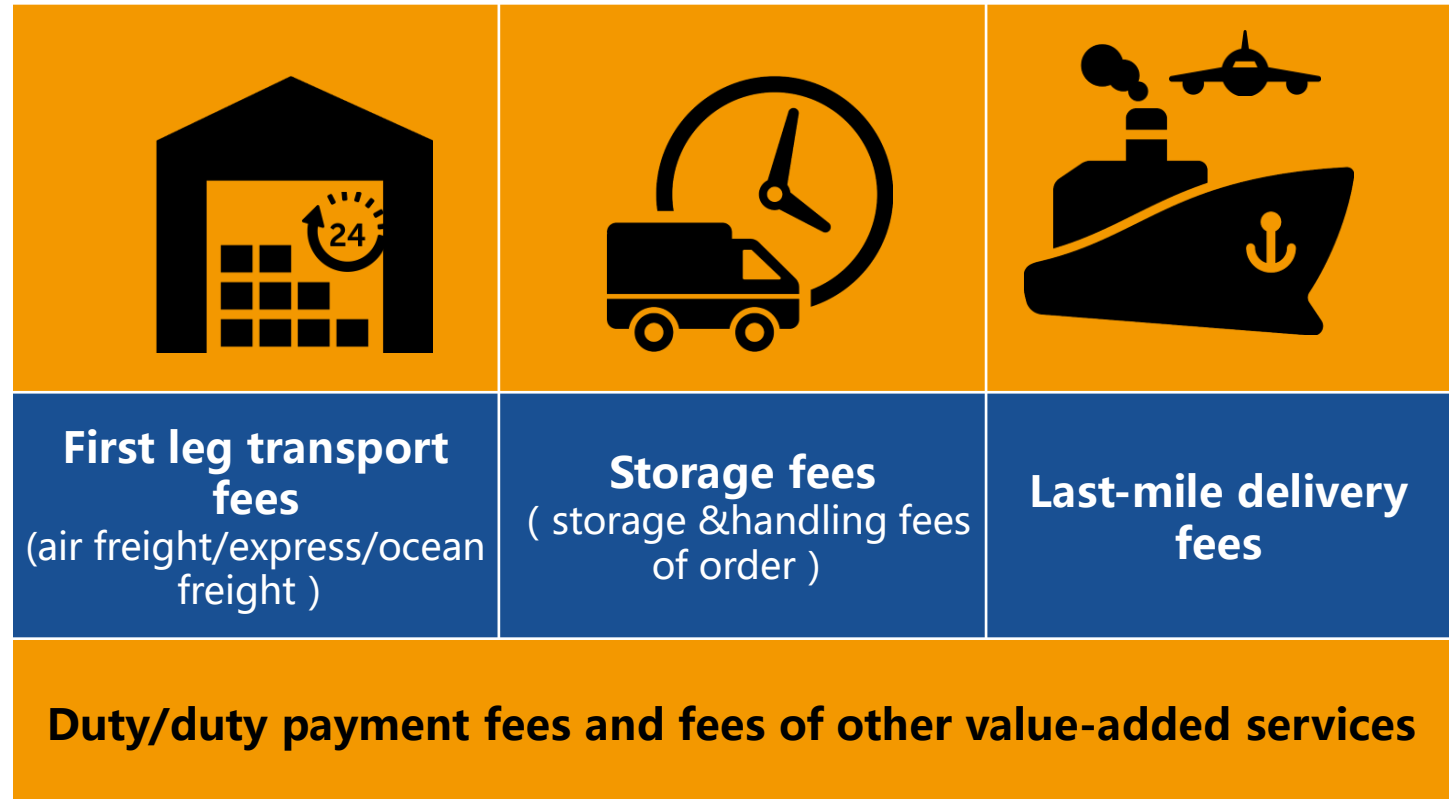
24

First leg transport fees
(air freight/express/ocean freight )

Storage fees
( storage &handling fees of order )

Last-mile delivery fees

Duty/duty payment fees and fees of other value-added services